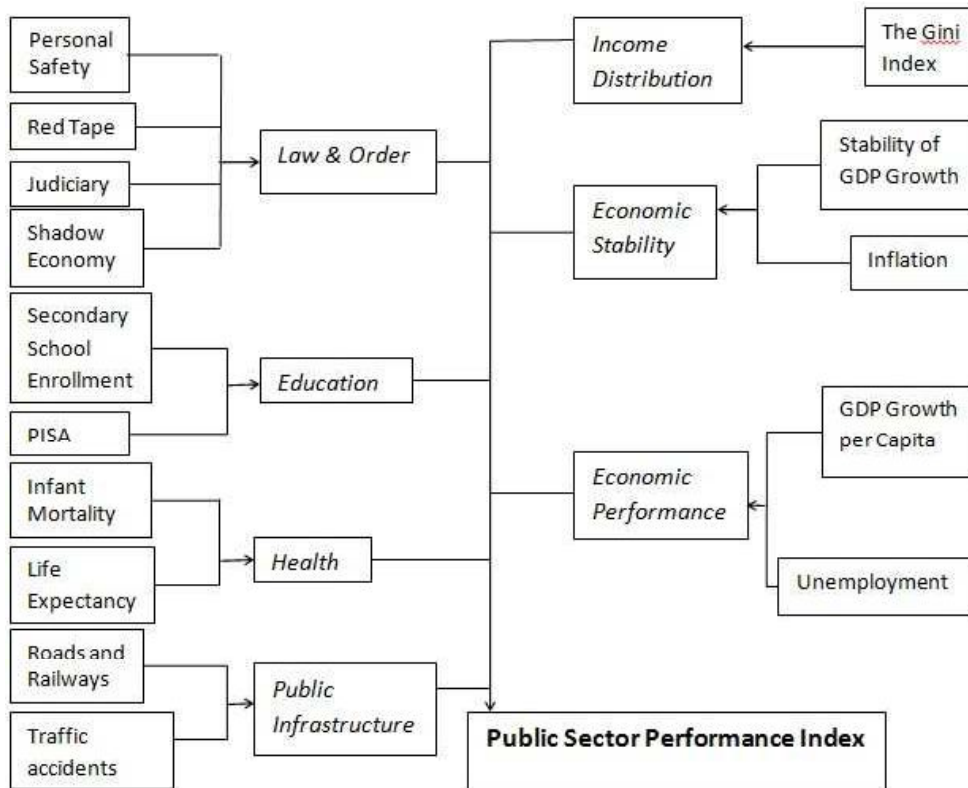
Personal Safety

Red Tape

Judiciary

Shadow Economy

Law & Order

Secondary School Enrollment

PISA

Education

Infant Mortality

Life Expectancy

Health

Roads and Railways

Traffic accidents

Public Infrastructure

Income Distribution

The Gini Index

Economic Stability

Stability of GDP Growth

Inflation

Economic Performance

GDP Growth per Capita

Unemployment

Public Sector Performance Index